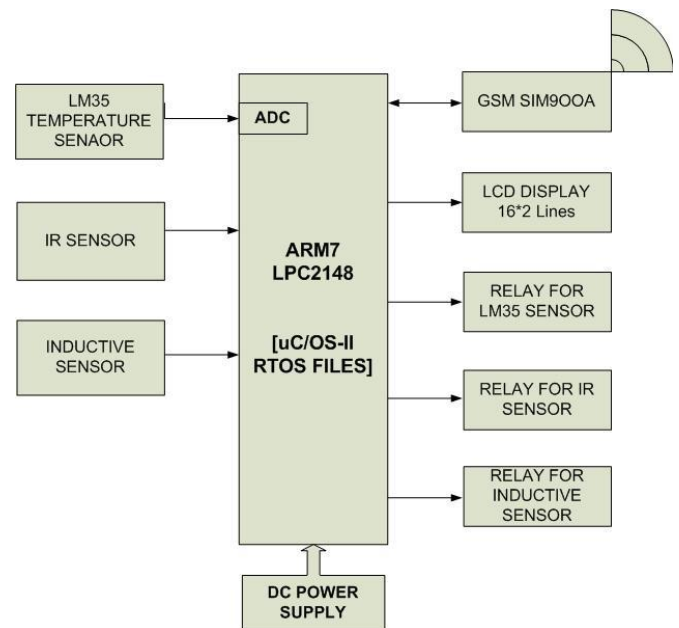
LM35 TEMPERATURE SENAOR

ADC

IR SENSOR

INDUCTIVE SENSOR

ARM7 LPC2148

[uC/OS-II RTOS FILES]

DC POWER SUPPLY

GSM SIM9OOA

LCD DISPLAY 16*2 Lines

RELAY FOR LM35 SENSOR

RELAY FOR IR SENSOR

RELAY FOR INDUCTIVE SENSOR